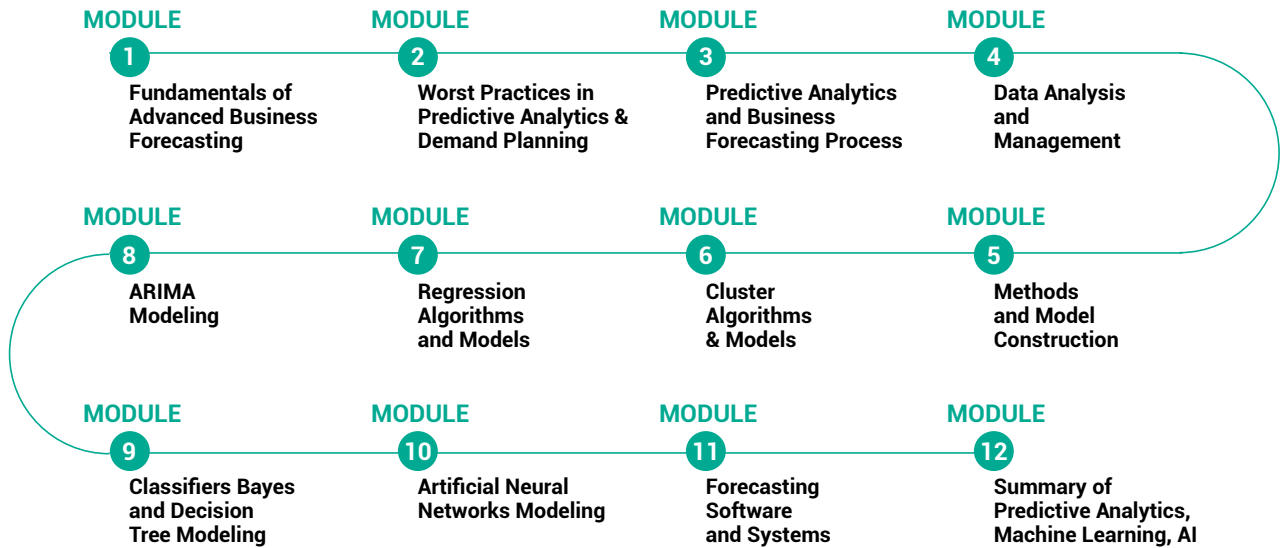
MODULE
1
Fundamentals of Advanced Business Forecasting

MODULE
2
Worst Practices in Predictive Analytics & Demand Planning

MODULE
3
Predictive Analytics and Business Forecasting Process

MODULE
4
Data Analysis and Management

MODULE
8
ARIMA Modeling

MODULE
7
Regression Algorithms and Models

MODULE
6
Cluster Algorithms & Models

MODULE
5
Methods and Model Construction

MODULE
9
Classifiers Bayes and Decision Tree Modeling

MODULE
10
Artificial Neural Networks Modeling

MODULE
11
Forecasting Software and Systems

MODULE
12
Summary of Predictive Analytics, Machine Learning, AI